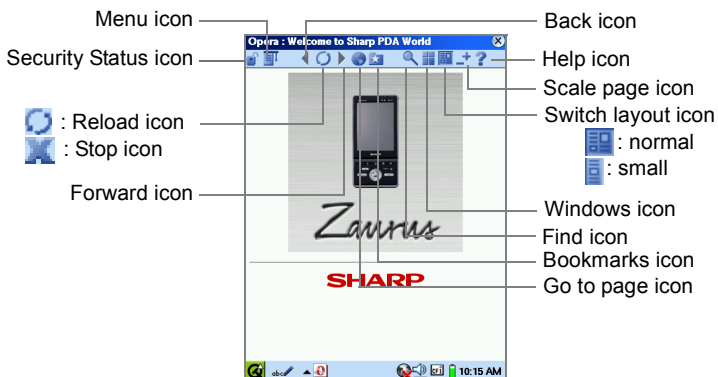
Menu icon

Security Status icon

: Reload icon

: Stop icon

Forward icon

Opera : Welcome to Sharp PDA World

Zaurus

SHARP

10:15 AM

Back icon

Help icon

Scale page icon

Switch layout icon

: normal

: small

Windows icon

Find icon

Bookmarks icon

Go to page icon